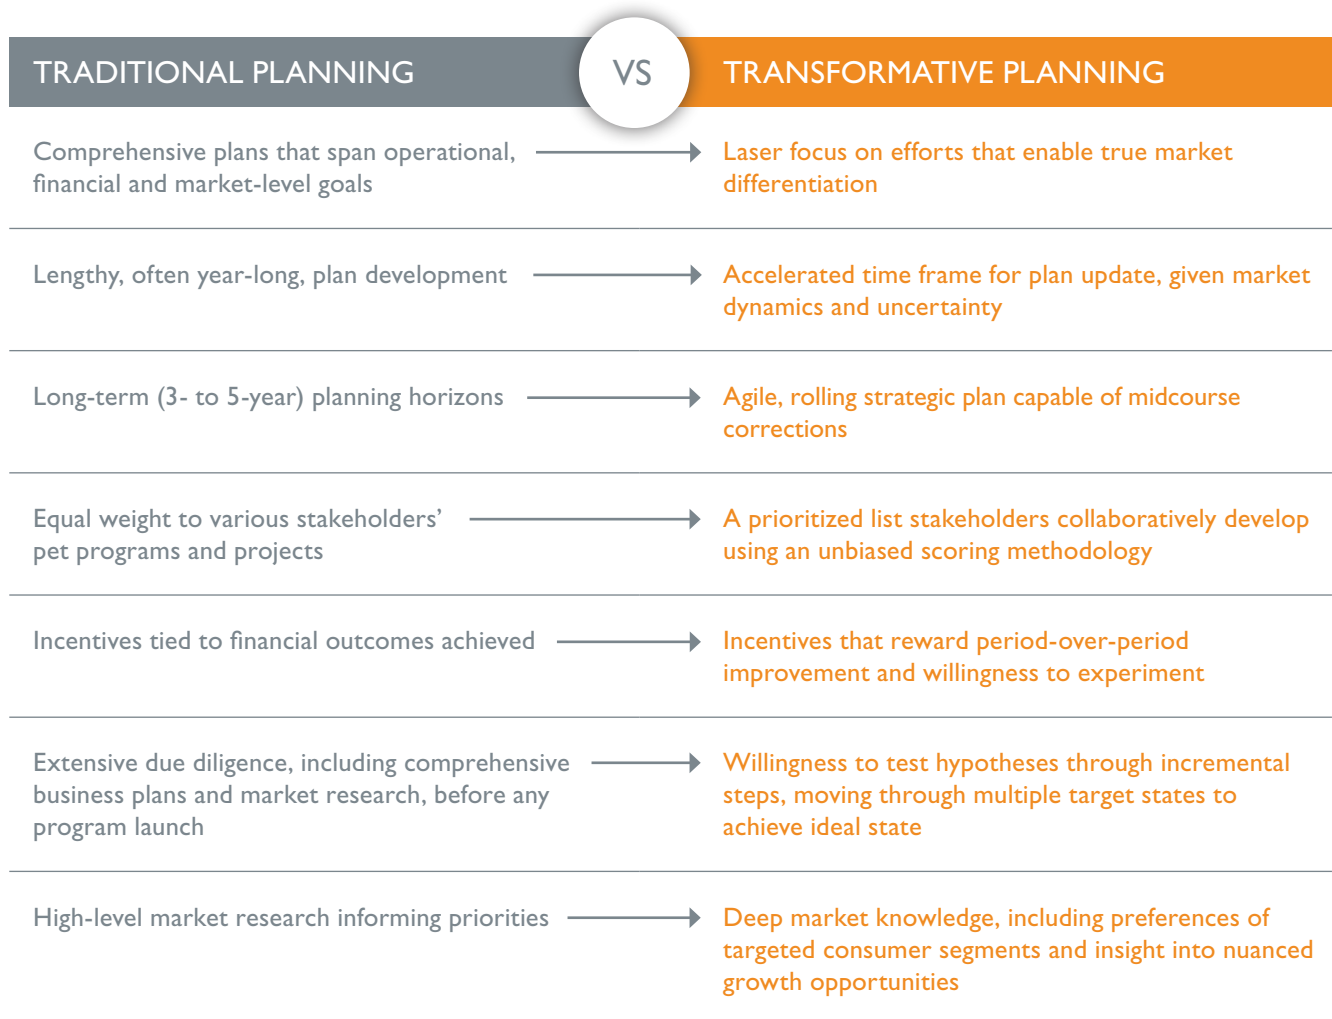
| TRADITIONAL PLANNING | VS | TRANSFORMATIVE PLANNING |
|---|---|---|
| Comprehensive plans that span operational, financial and market-level goals | → | Laser focus on efforts that enable true market differentiation |
| Lengthy, often year-long, plan development | → | Accelerated time frame for plan update, given market dynamics and uncertainty |
| Long-term (3- to 5-year) planning horizons | → | Agile, rolling strategic plan capable of midcourse corrections |
| Equal weight to various stakeholders' pet programs and projects | → | A prioritized list stakeholders collaboratively develop using an unbiased scoring methodology |
| Incentives tied to financial outcomes achieved | → | Incentives that reward period-over-period improvement and willingness to experiment |
| Extensive due diligence, including comprehensive business plans and market research, before any program launch | → | Willingness to test hypotheses through incremental steps, moving through multiple target states to achieve ideal state |
| High-level market research informing priorities | → | Deep market knowledge, including preferences of targeted consumer segments and insight into nuanced growth opportunities |